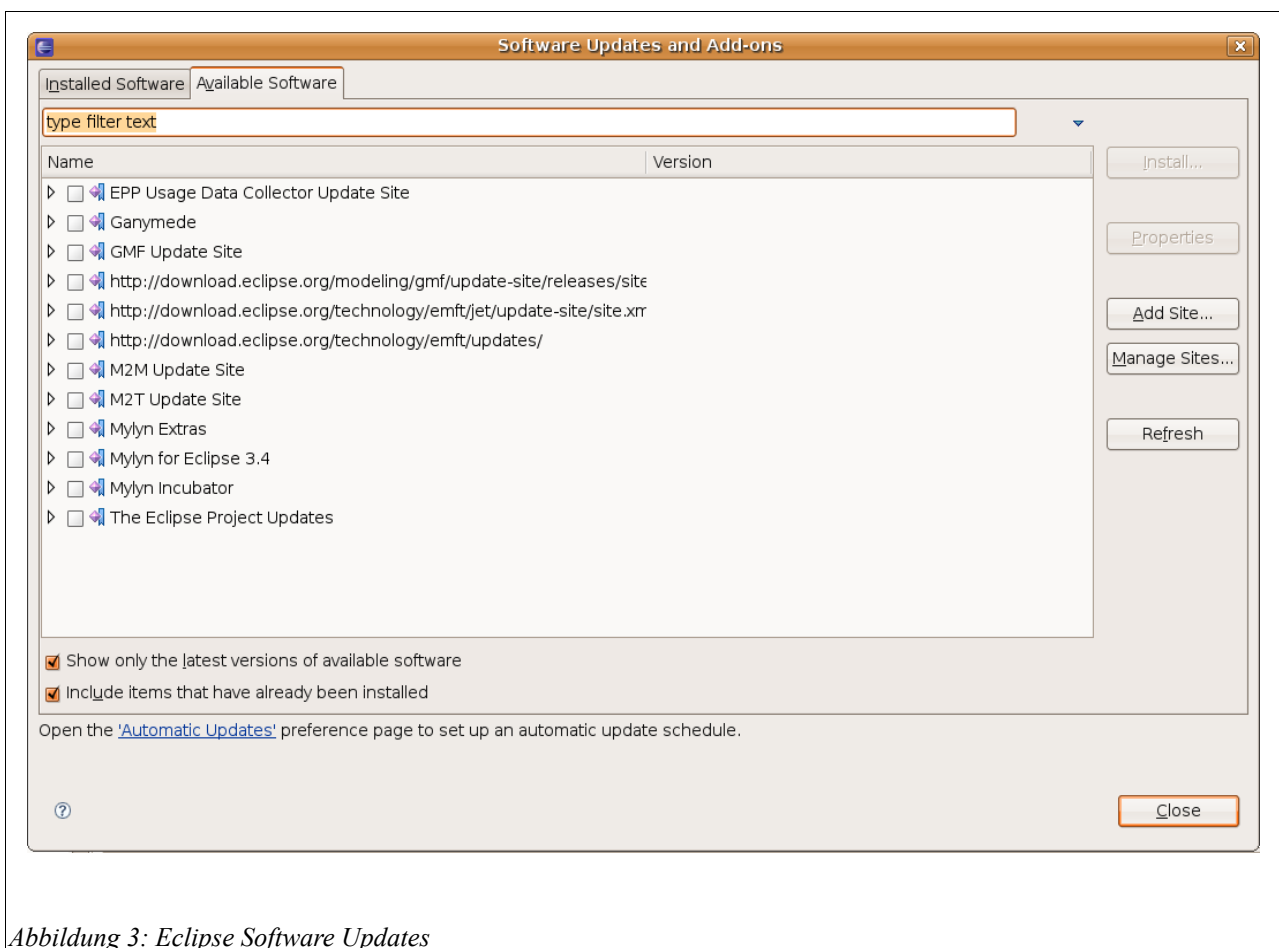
Software Updates and Add-ons

Installed Software | Available Software

type filter text

| Name | Version |
|---|---|
| EPP Usage Data Collector Update Site | |
| Ganymede | |
| GMF Update Site | |
| http://download.eclipse.org/modeling/gmf/update-site/releases/site | |
| http://download.eclipse.org/technology/emft/jet/update-site/site.xm | |
| http://download.eclipse.org/technology/emft/updates/ | |
| M2M Update Site | |
| M2T Update Site | |
| Mylyn Extras | |
| Mylyn for Eclipse 3.4 | |
| Mylyn Incubator | |
| The Eclipse Project Updates | |

Install...

Properties

Add Site...

Manage Sites...

Refresh

Show only the latest versions of available software

Include items that have already been installed

Open the 'Automatic Updates' preference page to set up an automatic update schedule.

Close

Abbildung 3: Eclipse Software Updates